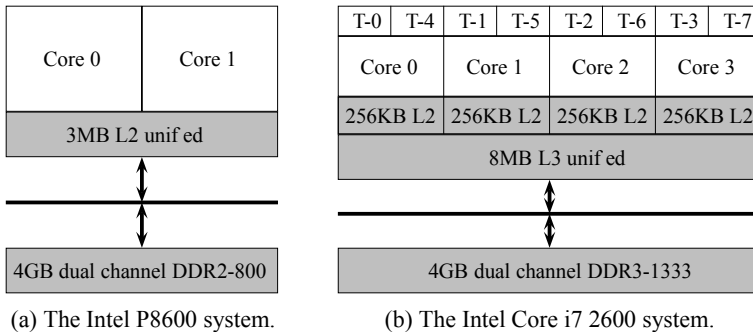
Core 0
Core 1
3MB L2 unif ed
4GB dual channel DDR2-800
(a) The Intel P8600 system.

T-0 T-4 T-1 T-5 T-2 T-6 T-3 T-7
Core 0
Core 1
Core 2
Core 3
256KB L2 256KB L2 256KB L2 256KB L2
8MB L3 unif ed
4GB dual channel DDR3-1333
(b) The Intel Core i7 2600 system.